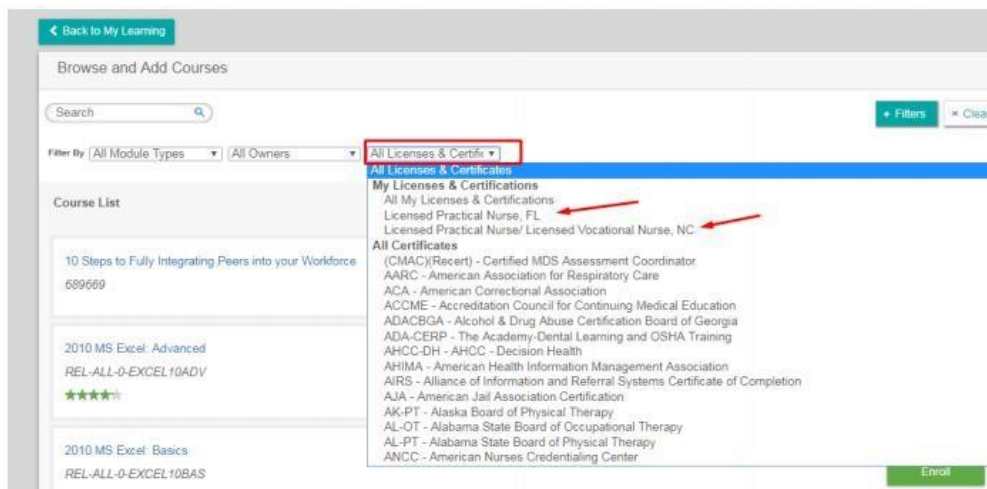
< Back to My Learning

Browse and Add Courses

Search

+ Filters

× Clea

Filter By All Module Types ▾ All Owners ▾ All Licenses & Certific ▾

All Licenses & Certificates
My Licenses & Certifications
All My Licenses & Certifications
Licensed Practical Nurse, FL
Licensed Practical Nurse/ Licensed Vocational Nurse, NC
All Certificates
(CMAC)(Recert) - Certified MDS Assessment Coordinator
AARC - American Association for Respiratory Care
ACA - American Correctional Association
ACCME - Accreditation Council for Continuing Medical Education
ADACBGA - Alcohol & Drug Abuse Certification Board of Georgia
ADA-CERP - The Academy-Dental Learning and OSHA Training
AHCC-DH - AHCC - Decision Health
AHIMA - American Health Information Management Association
AIRS - Alliance of Information and Referral Systems Certificate of Completion
AJA - American Jail Association Certification
AK-PT - Alaska Board of Physical Therapy
AL-OT - Alabama State Board of Occupational Therapy
AL-PT - Alabama State Board of Physical Therapy
ANCC - American Nurses Credentialing Center

Course List

10 Steps to Fully Integrating Peers into your Workforce
689669

2010 MS Excel: Advanced
REL-ALL-0-EXCEL10ADV

2010 MS Excel: Basics
REL-ALL-0-EXCEL10BAS

Enroll